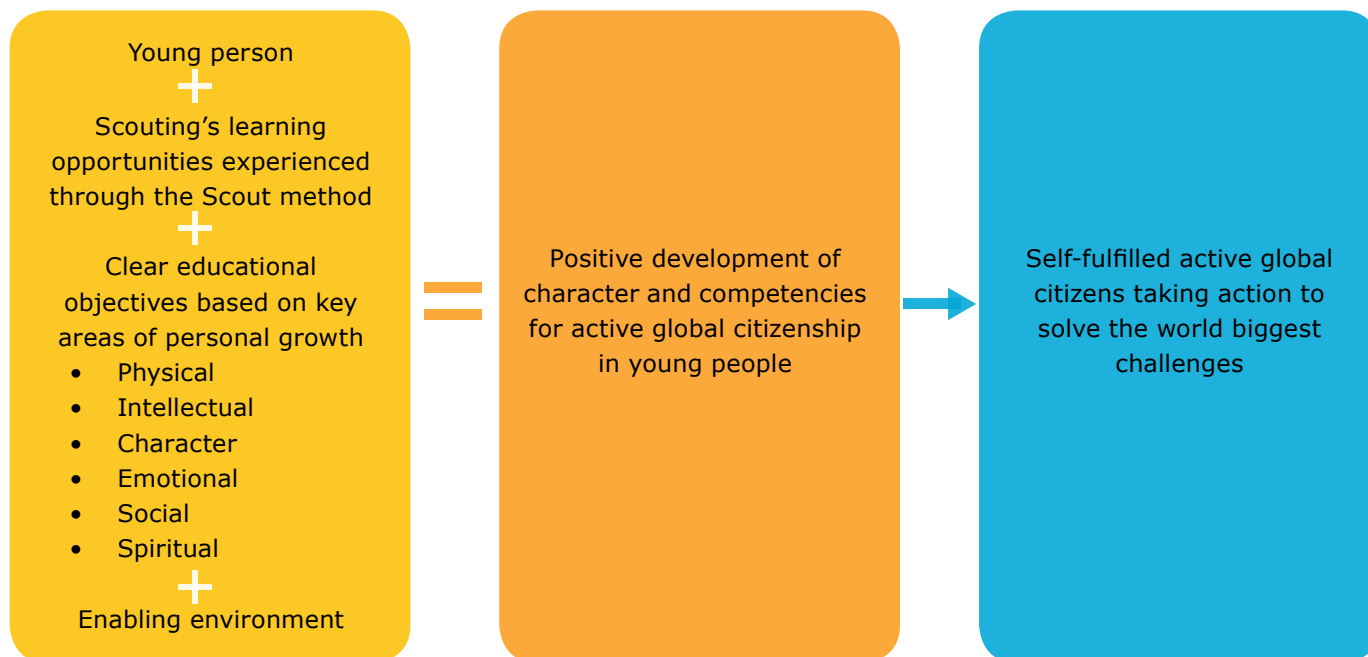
Young person
+
Scouting’s learning opportunities experienced through the Scout method
+
Clear educational objectives based on key areas of personal growth
- Physical
- Intellectual
- Character
- Emotional
- Social
- Spiritual
+
Enabling environment

=

Positive development of character and competencies for active global citizenship in young people

Self-fulfilled active global citizens taking action to solve the world biggest challenges